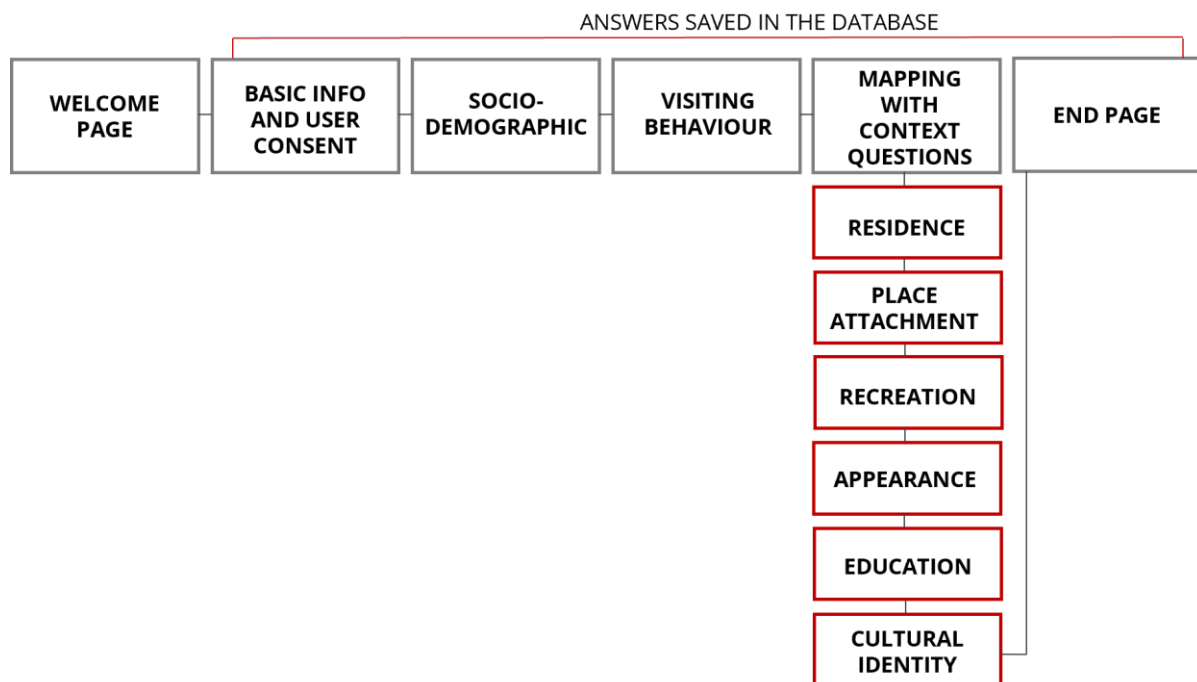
ANSWERS SAVED IN THE DATABASE

WELCOME PAGE

BASIC INFO AND USER CONSENT

SOCIO-DEMOGRAPHIC

VISITING BEHAVIOUR

MAPPING WITH CONTEXT QUESTIONS

END PAGE

RESIDENCE

PLACE ATTACHMENT

RECREATION

APPEARANCE

EDUCATION

CULTURAL IDENTITY